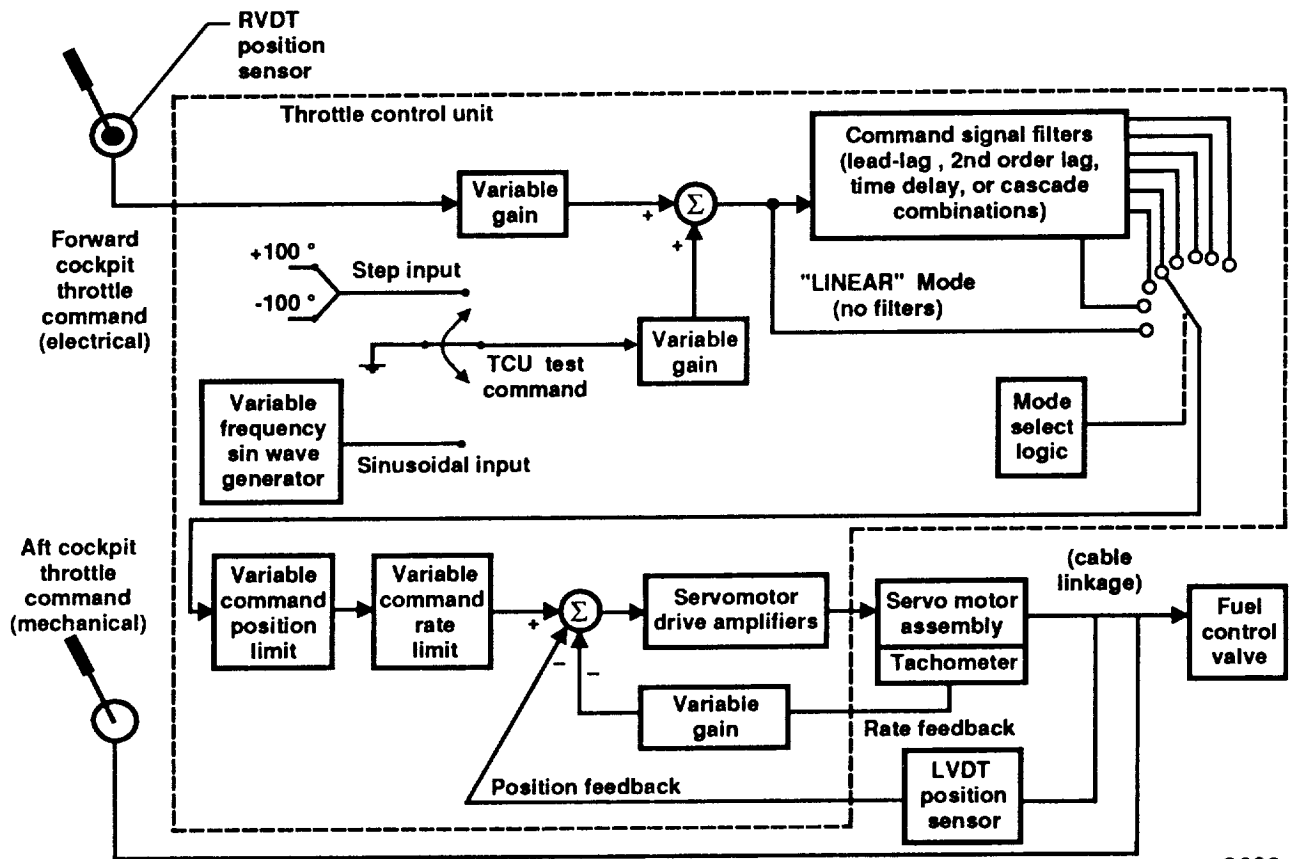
RVDT position sensor

Throttle control unit

Variable gain

+

+

$\Sigma$

Command signal filters (lead-lag , 2nd order lag, time delay, or cascade combinations)

Forward cockpit throttle command (electrical)

+100 °

-100 °

Step input

"LINEAR" Mode (no filters)

TCU test command

Variable gain

Variable frequency sin wave generator

Sinusoidal input

Mode select logic

Aft cockpit throttle command (mechanical)

Variable command position limit

Variable command rate limit

+

$\Sigma$

–

–

Servomotor drive amplifiers

(cable linkage)

Servo motor assembly

Tachometer

Fuel control valve

Variable gain

Rate feedback

Position feedback

LVDT position sensor